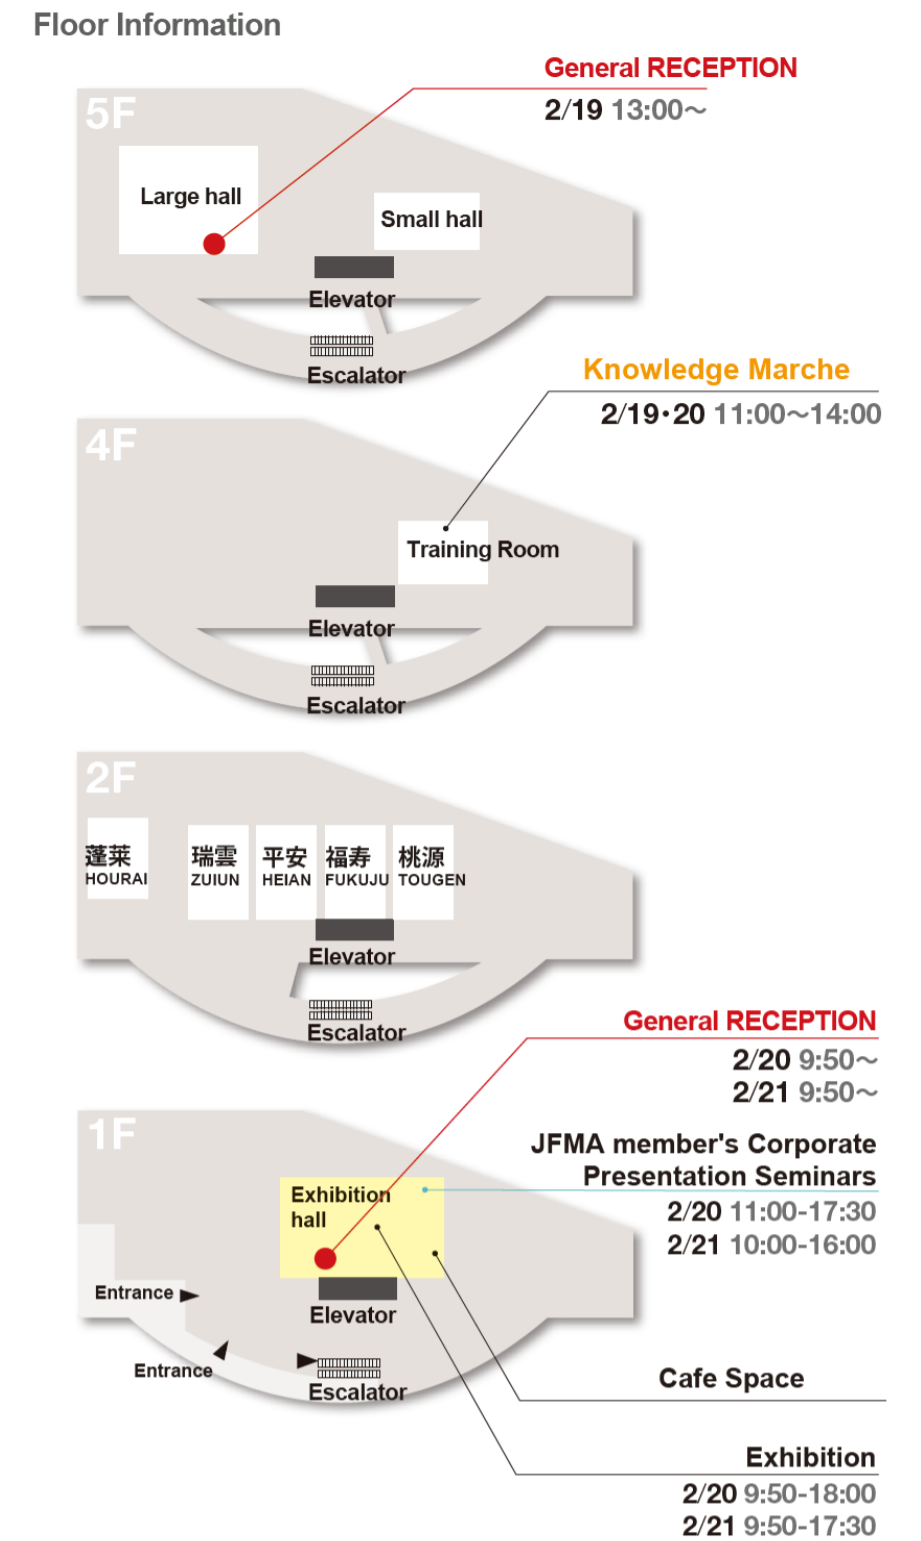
Floor Information

General RECEPTION
2/19 13:00～

5F
Large hall
Small hall
Elevator
Escalator

Knowledge Marche
2/19・20 11:00～14:00

4F
Training Room
Elevator
Escalator

2F
蓬莱 HOURAI
瑞雲 ZUIUN
平安 HEIAN
福寿 FUKUJU
桃源 TOUGEN
Elevator
Escalator

General RECEPTION
2/20 9:50～
2/21 9:50～

JFMA member's Corporate Presentation Seminars
2/20 11:00-17:30
2/21 10:00-16:00

1F
Exhibition hall
Entrance
Entrance
Elevator
Escalator

Cafe Space

Exhibition
2/20 9:50-18:00
2/21 9:50-17:30